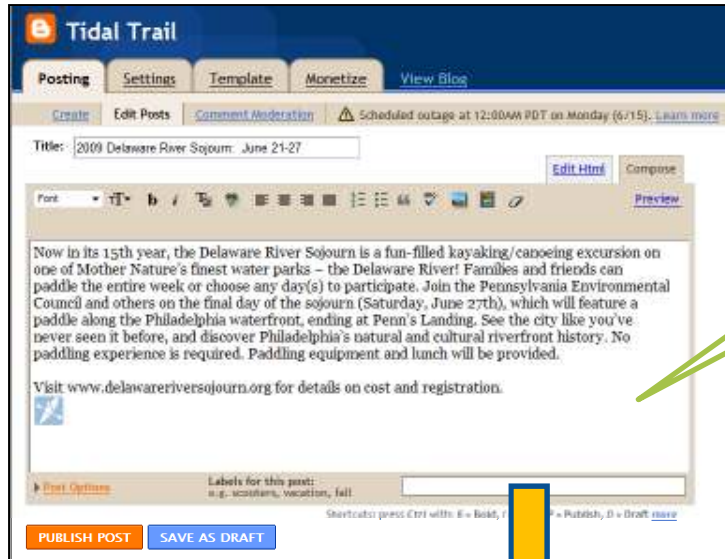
Tidal Trail

Posting Settings Template Monetize View Blog

Create Edit Posts Comment Moderation Scheduled outage at 12:00AM PDT on Monday (6/15). Learn more

Title: 2009 Delaware River Sojourn: June 21-27

Edit Html Compose

Font Preview

Now in its 15th year, the Delaware River Sojourn is a fun-filled kayaking/canoeing excursion on one of Mother Nature's finest water parks – the Delaware River! Families and friends can paddle the entire week or choose any day(s) to participate. Join the Pennsylvania Environmental Council and others on the final day of the sojourn (Saturday, June 27th), which will feature a paddle along the Philadelphia waterfront, ending at Penn's Landing. See the city like you've never seen it before, and discover Philadelphia's natural and cultural riverfront history. No paddling experience is required. Paddling equipment and lunch will be provided.

Visit www.delawareriversojourn.org for details on cost and registration.

Post Options Labels for this post: e.g. scooters, vacation, fall

Shortcuts: press Ctrl with: B = Bold, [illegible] P = Publish, D = Draft more

PUBLISH POST SAVE AS DRAFT